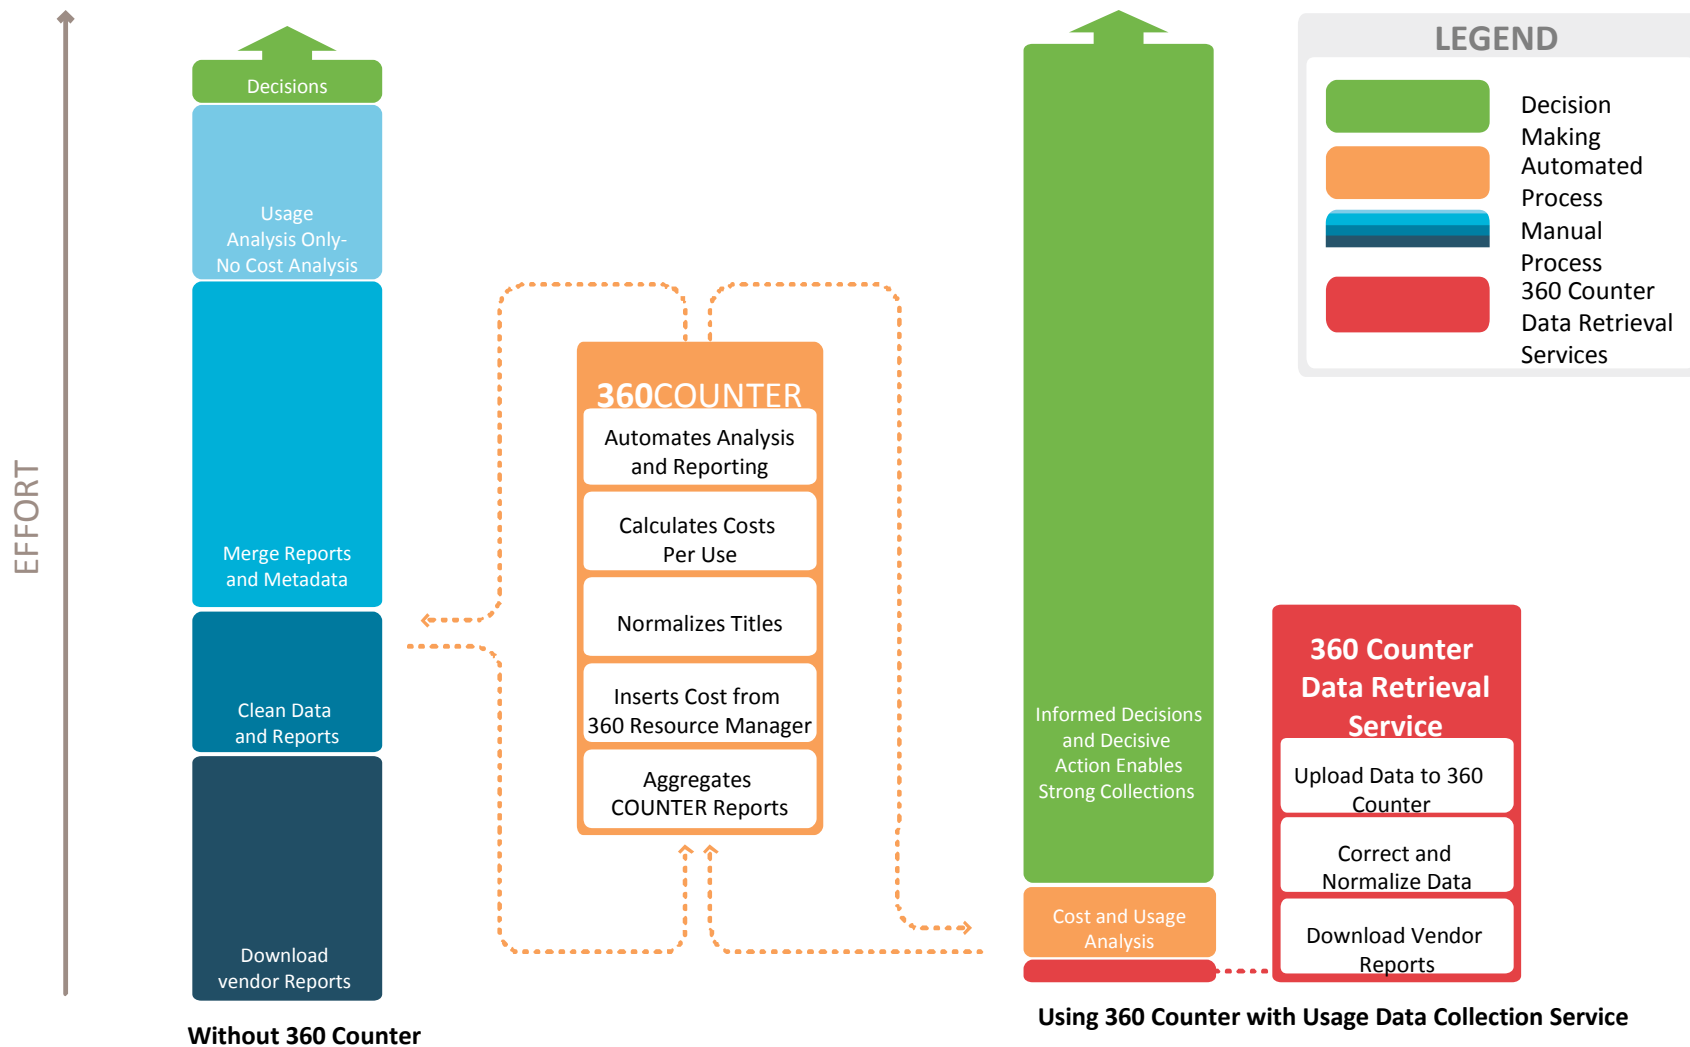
EFFORT

Decisions

Usage Analysis Only- No Cost Analysis

Merge Reports and Metadata

Clean Data and Reports

Download vendor Reports

Without 360 Counter

360COUNTER

Automates Analysis and Reporting

Calculates Costs Per Use

Normalizes Titles

Inserts Cost from 360 Resource Manager

Aggregates COUNTER Reports

Informed Decisions and Decisive Action Enables Strong Collections

Cost and Usage Analysis

360 Counter Data Retrieval Service

Upload Data to 360 Counter

Correct and Normalize Data

Download Vendor Reports

Using 360 Counter with Usage Data Collection Service

LEGEND

Decision Making

Automated Process

Manual Process

360 Counter Data Retrieval Services